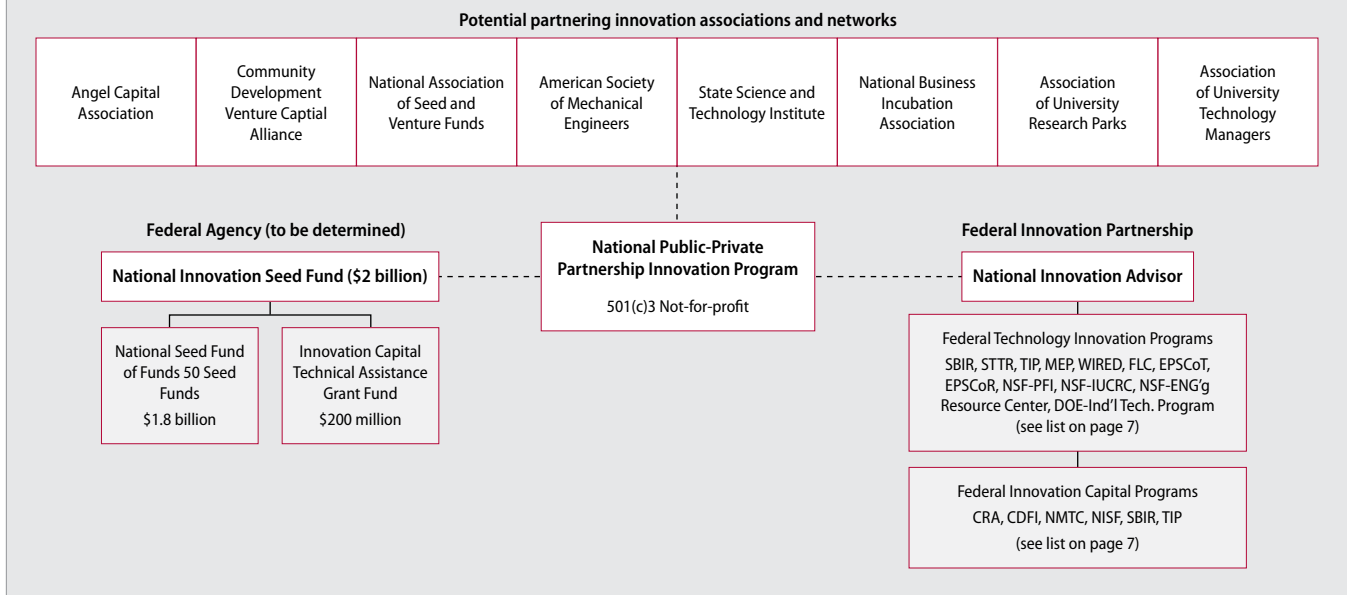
Potential partnering innovation associations and networks

| Angel Capital Association | Community Development Venture Captial Alliance | National Association of Seed and Venture Funds | American Society of Mechanical Engineers | State Science and Technology Institute | National Business Incubation Association | Association of University Research Parks | Association of University Technology Managers |
|---|---|---|---|---|---|---|---|

Federal Agency (to be determined)

National Innovation Seed Fund ($2 billion)

National Seed Fund of Funds 50 Seed Funds
$1.8 billion

Innovation Capital Technical Assistance Grant Fund
$200 million

National Public-Private Partnership Innovation Program
501(c)3 Not-for-profit

Federal Innovation Partnership

National Innovation Advisor

Federal Technology Innovation Programs
SBIR, STTR, TIP, MEP, WIRED, FLC, EPSCoT, EPSCoR, NSF-PFI, NSF-IUCRC, NSF-ENG'g Resource Center, DOE-Ind'l Tech. Program
(see list on page 7)

Federal Innovation Capital Programs
CRA, CDFI, NMTC, NISF, SBIR, TIP
(see list on page 7)